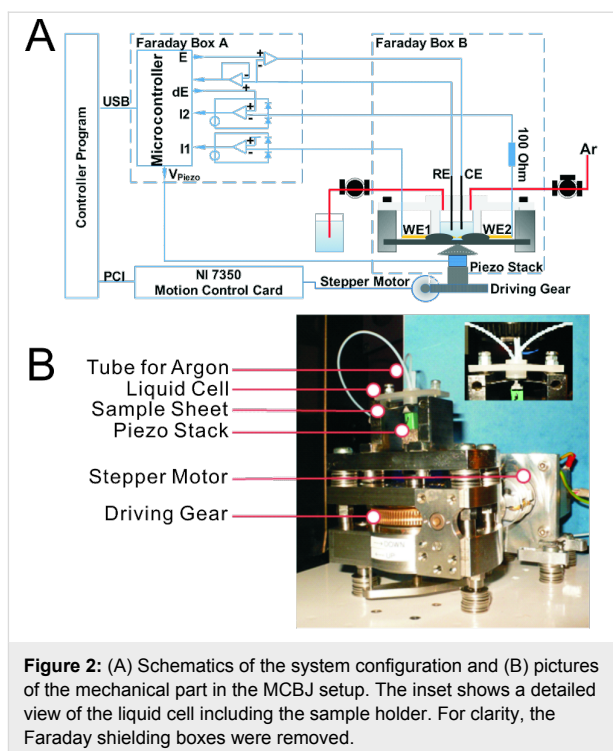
A

Controller Program

USB

Faraday Box A

Microcontroller

E

dE

I2

I1

$V_{Piezo}$

Faraday Box B

100 Ohm

RE

CE

Ar

WE1

WE2

Piezo Stack

PCI

NI 7350
Motion Control Card

Stepper Motor

Driving Gear

B

Tube for Argon

Liquid Cell

Sample Sheet

Piezo Stack

Stepper Motor

Driving Gear

**Figure 2:** (A) Schematics of the system configuration and (B) pictures of the mechanical part in the MCBJ setup. The inset shows a detailed view of the liquid cell including the sample holder. For clarity, the Faraday shielding boxes were removed.